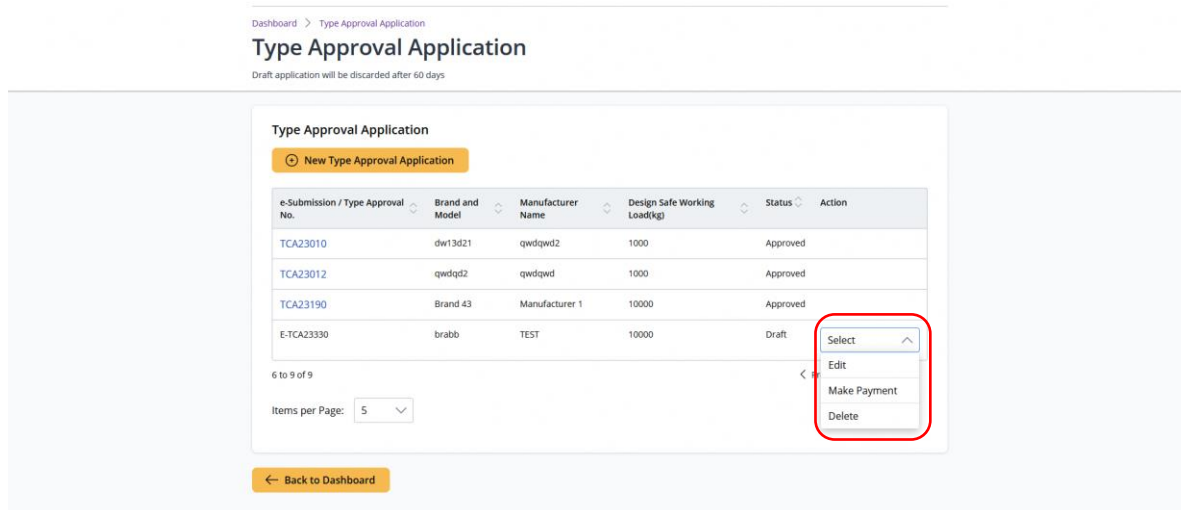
Dashboard > Type Approval Application

Type Approval Application

Draft application will be discarded after 60 days

Type Approval Application

New Type Approval Application

| e-Submission / Type Approval No. | Brand and Model | Manufacturer Name | Design Safe Working Load(kg) | Status | Action |
|---|---|---|---|---|---|
| TCA23010 | dw13d21 | qwdqwd2 | 1000 | Approved | |
| TCA23012 | qwdqd2 | qwdqwd | 1000 | Approved | |
| TCA23190 | Brand 43 | Manufacturer 1 | 10000 | Approved | |
| E-TCA23330 | brabb | TEST | 10000 | Draft | Select |

Edit
Make Payment
Delete

6 to 9 of 9

Items per Page: 5

Back to Dashboard